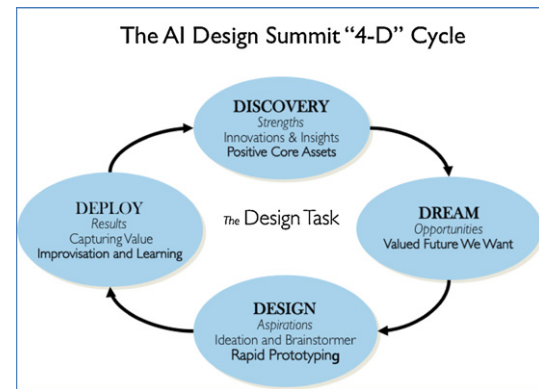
The AI Design Summit "4-D" Cycle

DISCOVERY
Strengths
Innovations & Insights
Positive Core Assets

DREAM
Opportunities
Valued Future We Want

DESIGN
Aspirations
Ideation and Brainstormer
Rapid Prototyping

DEPLOY
Results
Capturing Value
Improvisation and Learning

The Design Task